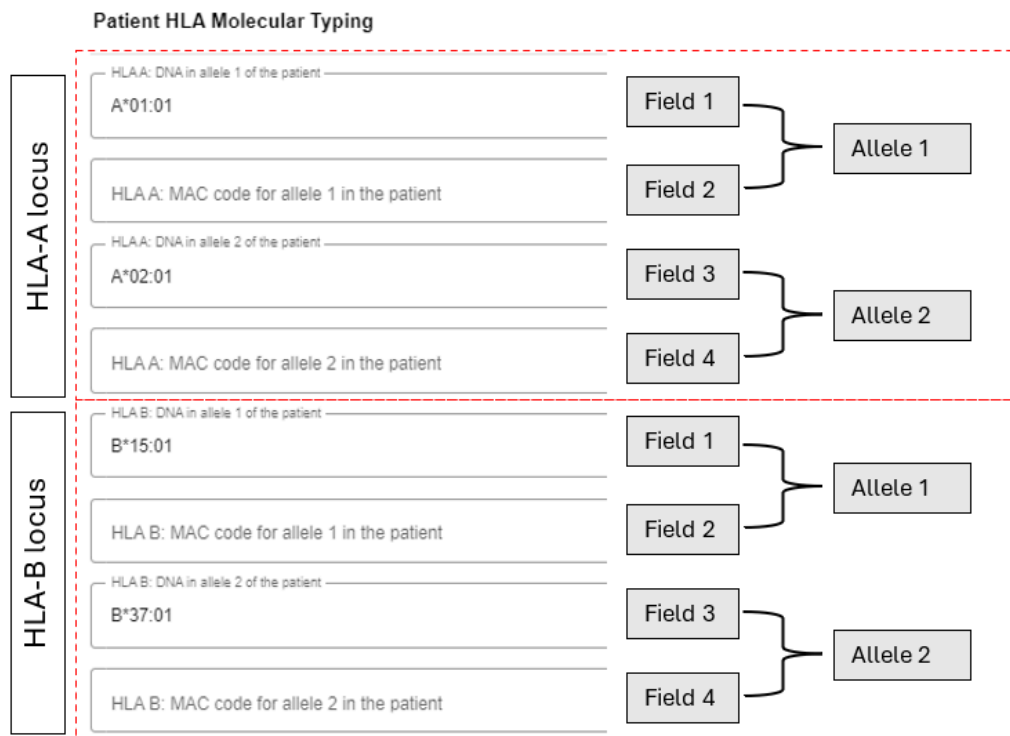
Patient HLA Molecular Typing

HLA-A locus

HLA A: DNA in allele 1 of the patient
A*01:01

HLA A: MAC code for allele 1 in the patient

Field 1
Field 2
Allele 1

HLA A: DNA in allele 2 of the patient
A*02:01

HLA A: MAC code for allele 2 in the patient

Field 3
Field 4
Allele 2

HLA-B locus

HLA B: DNA in allele 1 of the patient
B*15:01

HLA B: MAC code for allele 1 in the patient

Field 1
Field 2
Allele 1

HLA B: DNA in allele 2 of the patient
B*37:01

HLA B: MAC code for allele 2 in the patient

Field 3
Field 4
Allele 2